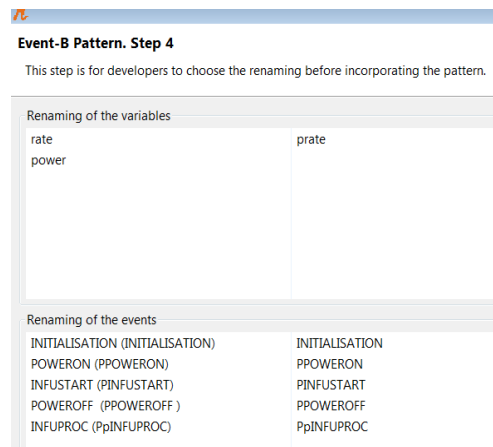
Event-B Pattern. Step 4

This step is for developers to choose the renaming before incorporating the pattern.

Renaming of the variables

| | |
|---|---|
| rate | prate |
| power | |

Renaming of the events

| | |
|---|---|
| INITIALISATION (INITIALISATION) | INITIALISATION |
| POWERON (PPOWERON) | PPOWERON |
| INFUSTART (PINFUSTART) | PINFUSTART |
| POWEROFF (PPOWEROFF ) | PPOWEROFF |
| INFUPROC (PpINFUPROC) | PpINFUPROC |